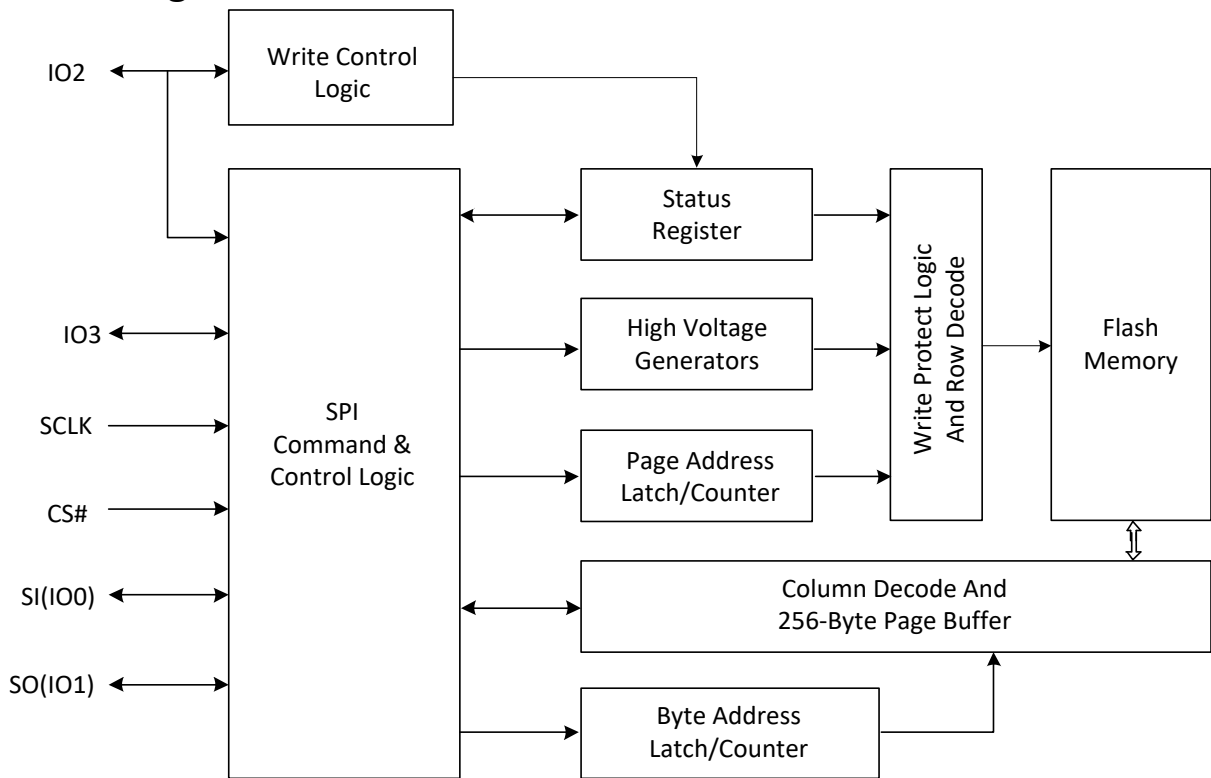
IO2

Write Control Logic

Status Register

Write Protect Logic And Row Decode

Flash Memory

IO3

High Voltage Generators

SCLK

SPI Command & Control Logic

Page Address Latch/Counter

CS#

SI(IO0)

Column Decode And 256-Byte Page Buffer

SO(IO1)

Byte Address Latch/Counter